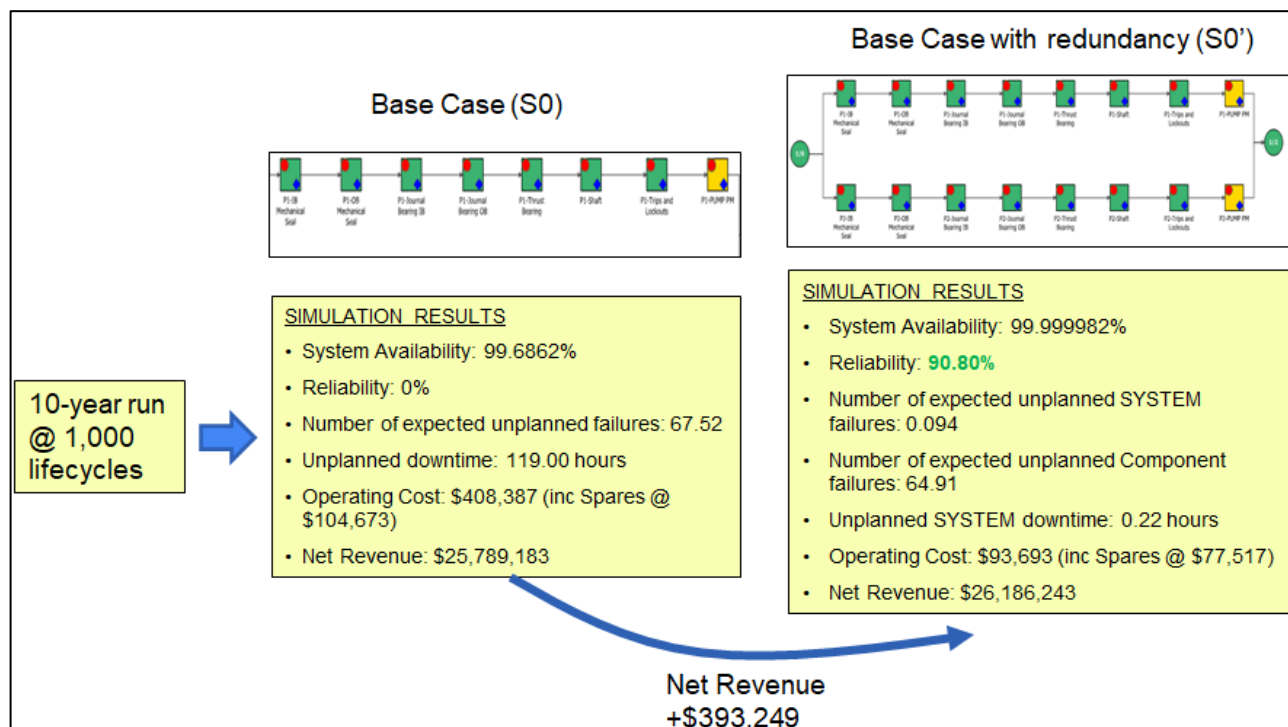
Base Case with redundancy (S0')

Base Case (S0)

P1-IB Mechanical Seal
P1-OB Mechanical Seal
P1-Journal Bearing IB
P1-Journal Bearing OB
P1-Thrust Bearing
P1-Shaft
P1-Trips and Lockouts
P1-PUMP PM

1/4
1/1

P1-IB Mechanical Seal
P1-OB Mechanical Seal
P1-Journal Bearing IB
P1-Journal Bearing OB
P1-Thrust Bearing
P1-Shaft
P1-Trips and Lockouts
P1-PUMP PM

P1-IB Mechanical Seal
P1-OB Mechanical Seal
P2-Journal Bearing IB
P2-Journal Bearing OB
P2-Thrust Bearing
P2-Shaft
P2-Trips and Lockouts
P2-PUMP PM

SIMULATION RESULTS
- System Availability: 99.6862%
- Reliability: 0%
- Number of expected unplanned failures: 67.52
- Unplanned downtime: 119.00 hours
- Operating Cost: $408,387 (inc Spares @ $104,673)
- Net Revenue: $25,789,183

SIMULATION RESULTS
- System Availability: 99.999982%
- Reliability: 90.80%
- Number of expected unplanned SYSTEM failures: 0.094
- Number of expected unplanned Component failures: 64.91
- Unplanned SYSTEM downtime: 0.22 hours
- Operating Cost: $93,693 (inc Spares @ $77,517)
- Net Revenue: $26,186,243

10-year run @ 1,000 lifecycles

Net Revenue +$393,249